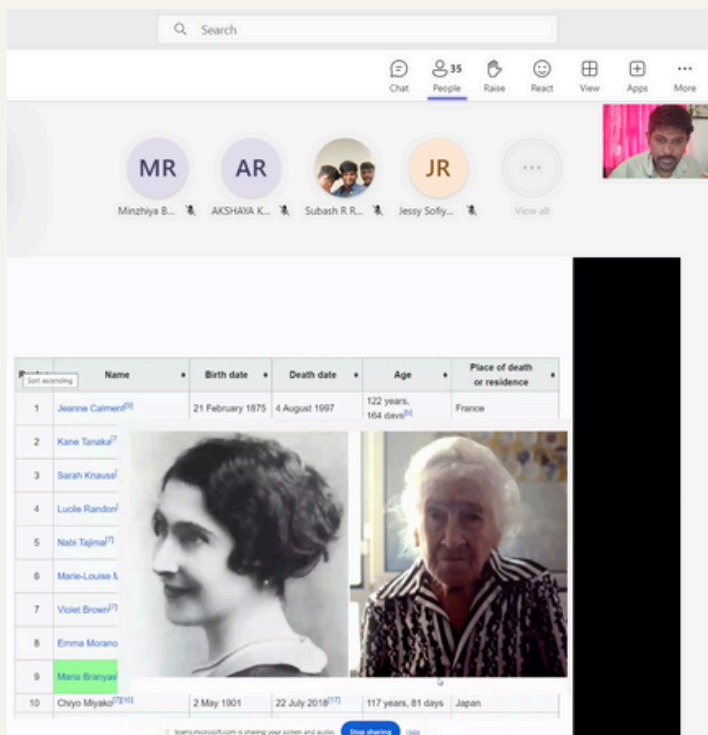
Search

Chat
35 People
Raise
React
View
Apps
More

MR
AR
JR
Minzhiya B...
AKSHAYA K...
Subash R R...
Jessy Sofiy...
View all

Sort ascending

| Rank | Name | Birth date | Death date | Age | Place of death or residence |
|---|---|---|---|---|---|
| 1 | Jeanne Calment$^{[9]}$ | 21 February 1875 | 4 August 1997 | 122 years, 164 days$^{[6]}$ | France |
| 2 | Kane Tanaka$^{[7]}$ | | | | |
| 3 | Sarah Knauss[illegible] | | | | |
| 4 | Lucile Randon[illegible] | | | | |
| 5 | Nabi Tajima$^{[7]}$ | | | | |
| 6 | Marie-Louise M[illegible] | | | | |
| 7 | Violet Brown$^{[7]}$ | | | | |
| 8 | Emma Morano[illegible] | | | | |
| 9 | Maria Branyas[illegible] | | | | |
| 10 | Chiyo Miyako$^{[7][16]}$ | 2 May 1901 | 22 July 2018$^{[17]}$ | 117 years, 81 days | Japan |

teams.microsoft.com is sharing your screen and audio. Stop sharing Hide